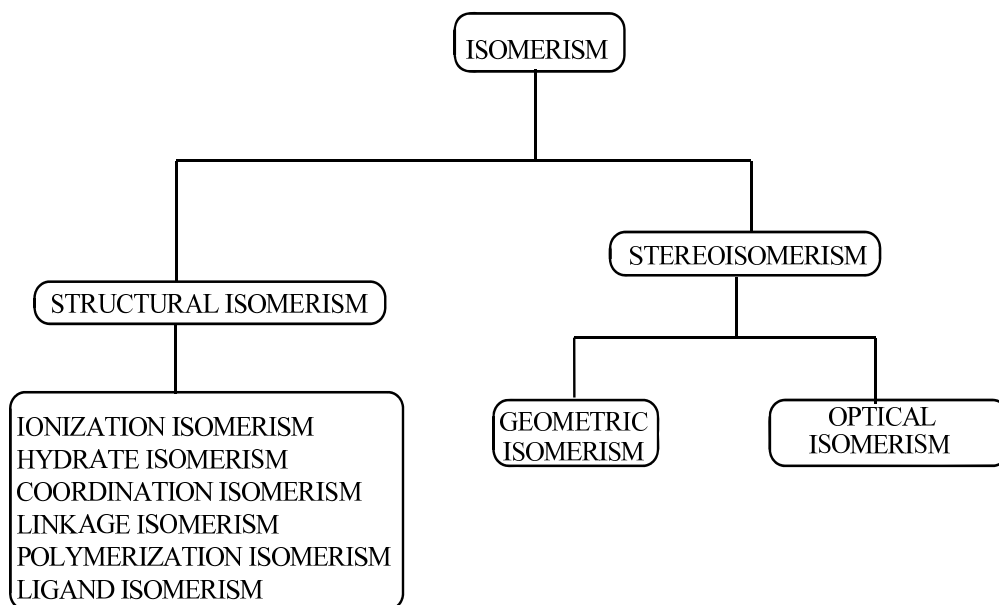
ISOMERISM

STRUCTURAL ISOMERISM

STEREOISOMERISM

IONIZATION ISOMERISM
HYDRATE ISOMERISM
COORDINATION ISOMERISM
LINKAGE ISOMERISM
POLYMERIZATION ISOMERISM
LIGAND ISOMERISM

GEOMETRIC ISOMERISM

OPTICAL ISOMERISM